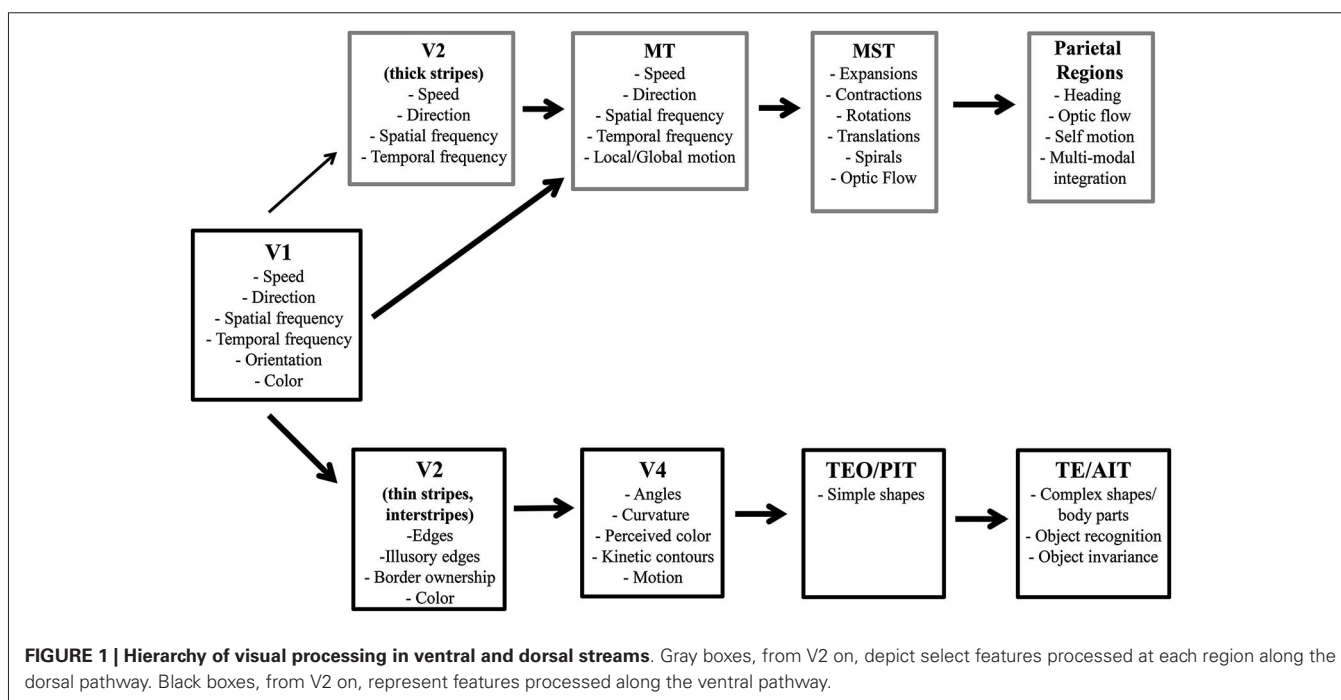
**V2**
**(thick stripes)**
- Speed
- Direction
- Spatial frequency
- Temporal frequency

**MT**
- Speed
- Direction
- Spatial frequency
- Temporal frequency
- Local/Global motion

**MST**
- Expansions
- Contractions
- Rotations
- Translations
- Spirals
- Optic Flow

**Parietal Regions**
- Heading
- Optic flow
- Self motion
- Multi-modal integration

**V1**
- Speed
- Direction
- Spatial frequency
- Temporal frequency
- Orientation
- Color

**V2**
**(thin stripes, interstripes)**
-Edges
-Illusory edges
- Border ownership
- Color

**V4**
- Angles
- Curvature
- Perceived color
- Kinetic contours
- Motion

**TEO/PIT**
- Simple shapes

**TE/AIT**
- Complex shapes/ body parts
- Object recognition
- Object invariance

**FIGURE 1 | Hierarchy of visual processing in ventral and dorsal streams**. Gray boxes, from V2 on, depict select features processed at each region along the dorsal pathway. Black boxes, from V2 on, represent features processed along the ventral pathway.